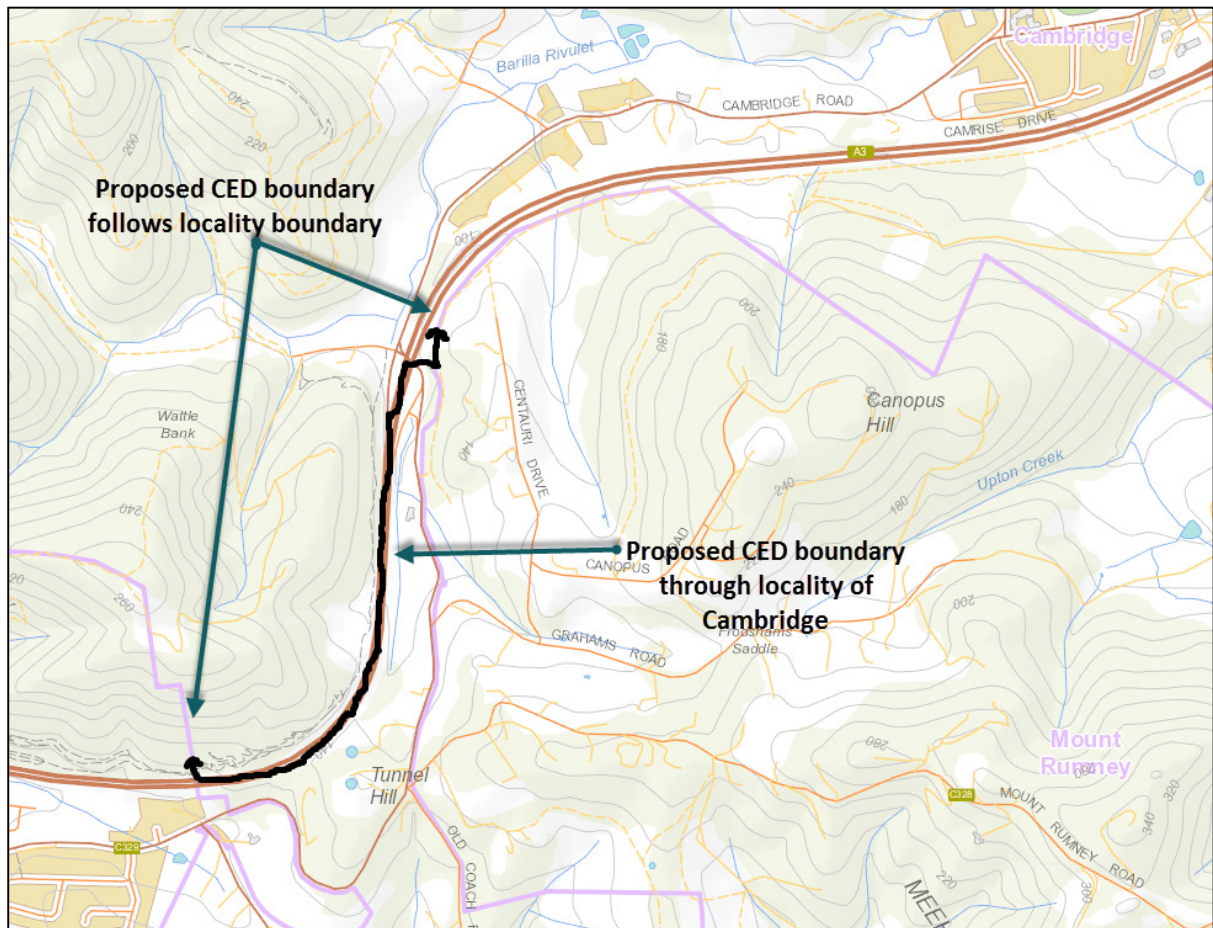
Cambridge

Barilla Rivulet

CAMBRIDGE ROAD

CAMRISE DRIVE

A3

240

220

200

Proposed CED boundary follows locality boundary

100

200

180

Canopus Hill

Wattle Bank

CENTAURI DRIVE

140

Upton Creek

240

180

240

Proposed CED boundary through locality of Cambridge

CANOPUS ROAD

200

GRAHAMS ROAD

Frogshams Saddle

260

Mount Rumney

280

Tunnel Hill

C328

MOUNT RUMNEY ROAD

340

320

220

300

OLD COACH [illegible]

MEE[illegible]

C329